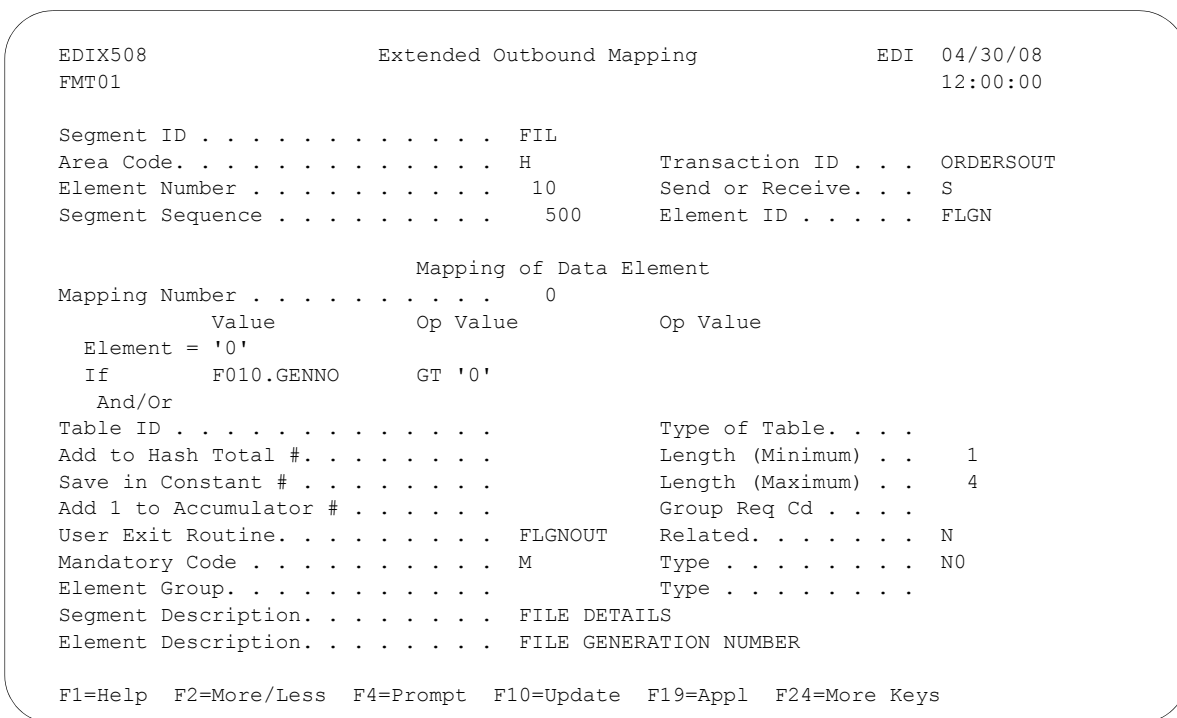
EDIX508 Extended Outbound Mapping EDI 04/30/08
FMT01 12:00:00

Segment ID . . . . . . . . . . . . . FIL
Area Code. . . . . . . . . . . . . . H Transaction ID . . . ORDERSOUT
Element Number . . . . . . . . . . . 10 Send or Receive. . . S
Segment Sequence . . . . . . . . . . 500 Element ID . . . . . FLGN

Mapping of Data Element
Mapping Number . . . . . . . . . . . 0
Value Op Value Op Value
Element = '0'
If F010.GENNO GT '0'
And/Or
Table ID . . . . . . . . . . . . . Type of Table. . . .
Add to Hash Total #. . . . . . . . Length (Minimum) . . 1
Save in Constant # . . . . . . . . Length (Maximum) . . 4
Add 1 to Accumulator # . . . . . . Group Req Cd . . . .
User Exit Routine. . . . . . . . . FLGNOUT Related. . . . . . . N
Mandatory Code . . . . . . . . . . M Type . . . . . . . . N0
Element Group. . . . . . . . . . . Type . . . . . . . .
Segment Description. . . . . . . . FILE DETAILS
Element Description. . . . . . . . FILE GENERATION NUMBER

F1=Help F2=More/Less F4=Prompt F10=Update F19=Appl F24=More Keys